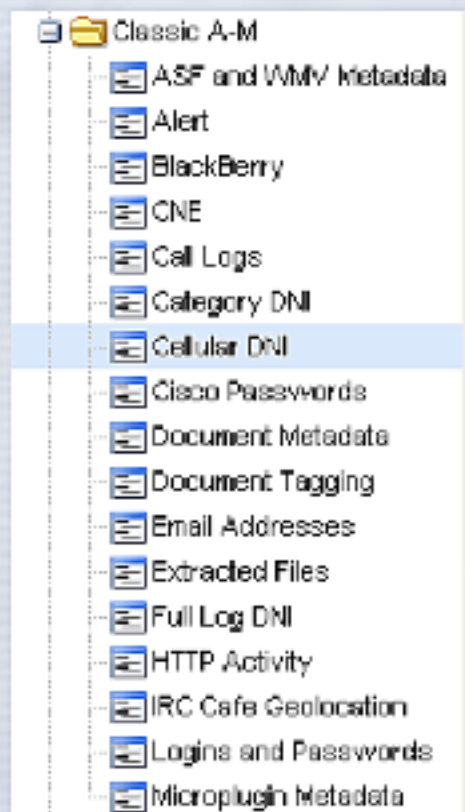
Classic A-M
ASF and WMV Metadata
Alert
BlackBerry
CNE
Call Logs
Category DNI
Cellular DNI
Cisco Passwords
Document Metadata
Document Tagging
Email Addresses
Extracted Files
Full Log DNI
HTTP Activity
IRC Cafe Geolocation
Logins and Passwords
Microplugin Metadata